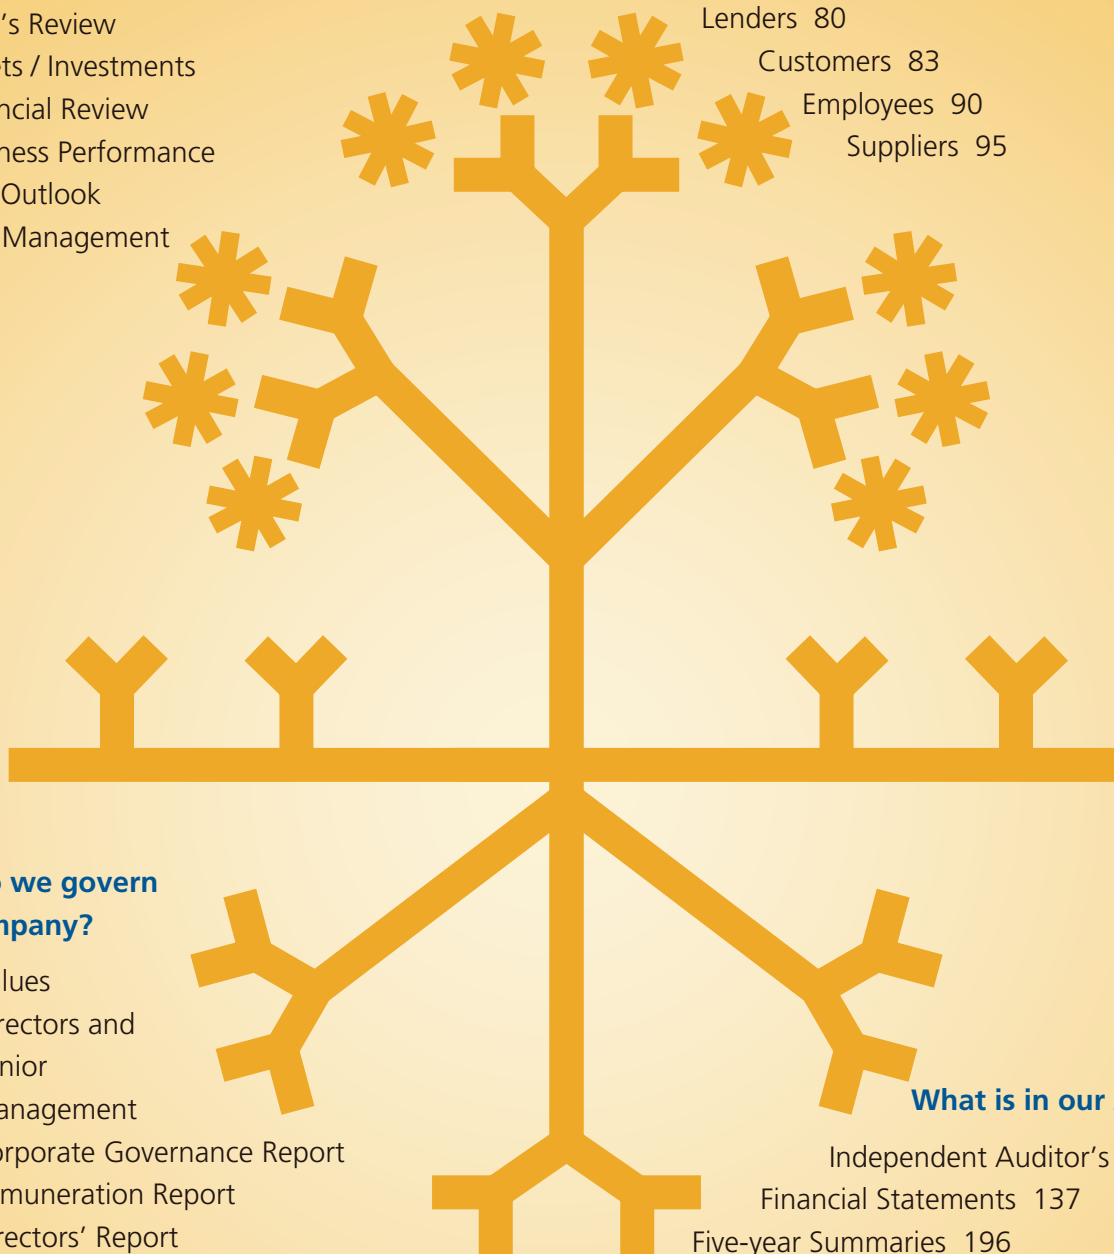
's Review
ts / Investments
ncial Review
ness Performance
Outlook
Management

Lenders 80
Customers 83
Employees 90
Suppliers 95

we govern
npany?

lues
rectors and
nior
anagement
rporate Governance Report
muneration Report
rectors' Report

What is in our

Independent Auditor's
Financial Statements 137
Five-year Summaries 196